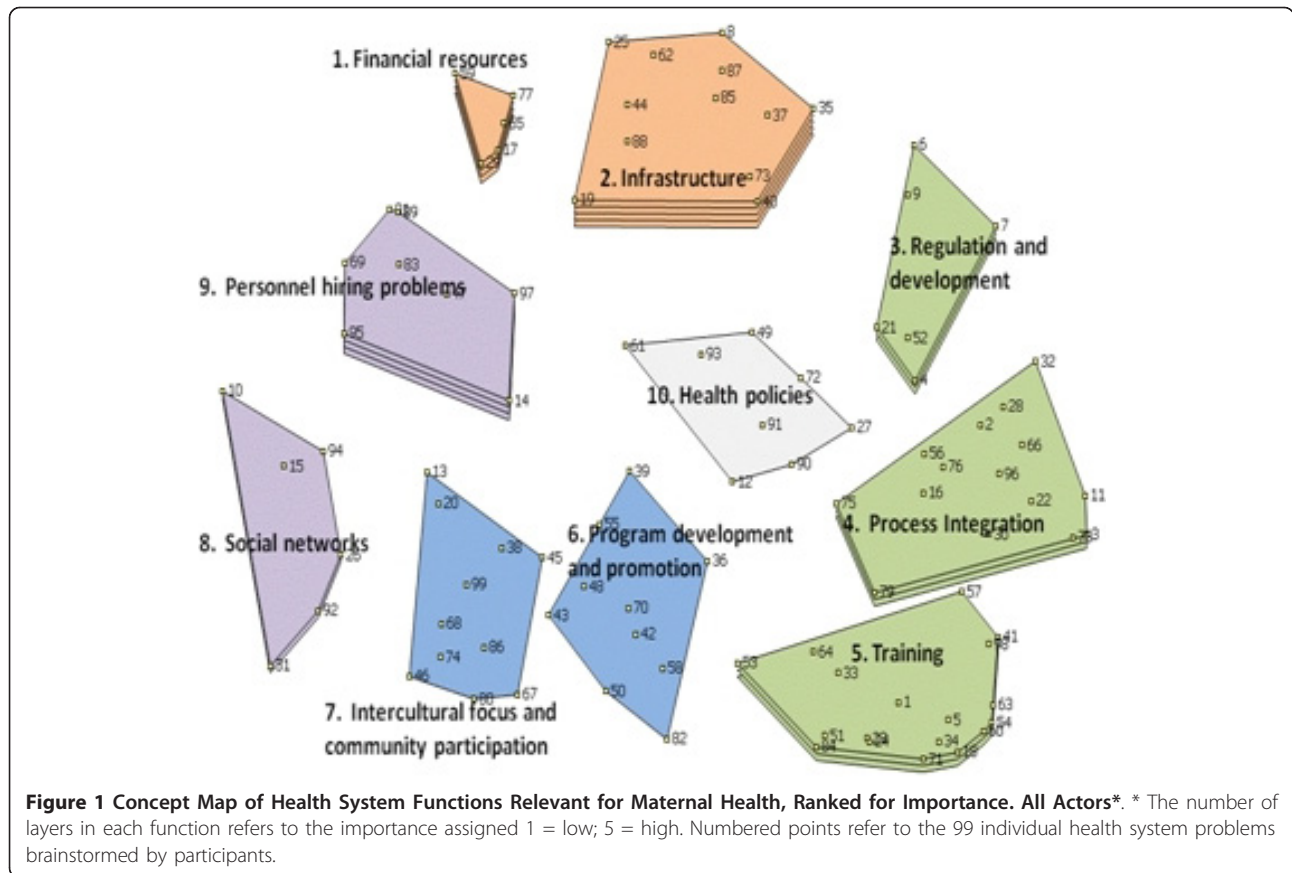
1. Financial resources

2. Infrastructure

3. Regulation and development

9. Personnel hiring problems

10. Health policies

4. Process Integration

8. Social networks

6. Program development and promotion

5. Training

7. Intercultural focus and community participation

25 62 8 87 85 44 37 35 88 73 19 48 77 65 17 6 9 7 21 52 4 81 89 69 83 97 95 14 61 93 49 72 91 27 12 90 32 28 2 66 56 76 96 16 22 11 75 30 23 79 10 15 94 13 20 38 45 99 68 86 74 46 80 67 39 55 36 48 43 70 42 58 50 82 57 41 53 64 33 1 5 63 84 60 51 29 34 71 18 92 31 26

**Figure 1 Concept Map of Health System Functions Relevant for Maternal Health, Ranked for Importance. All Actors***. * The number of layers in each function refers to the importance assigned 1 = low; 5 = high. Numbered points refer to the 99 individual health system problems brainstormed by participants.